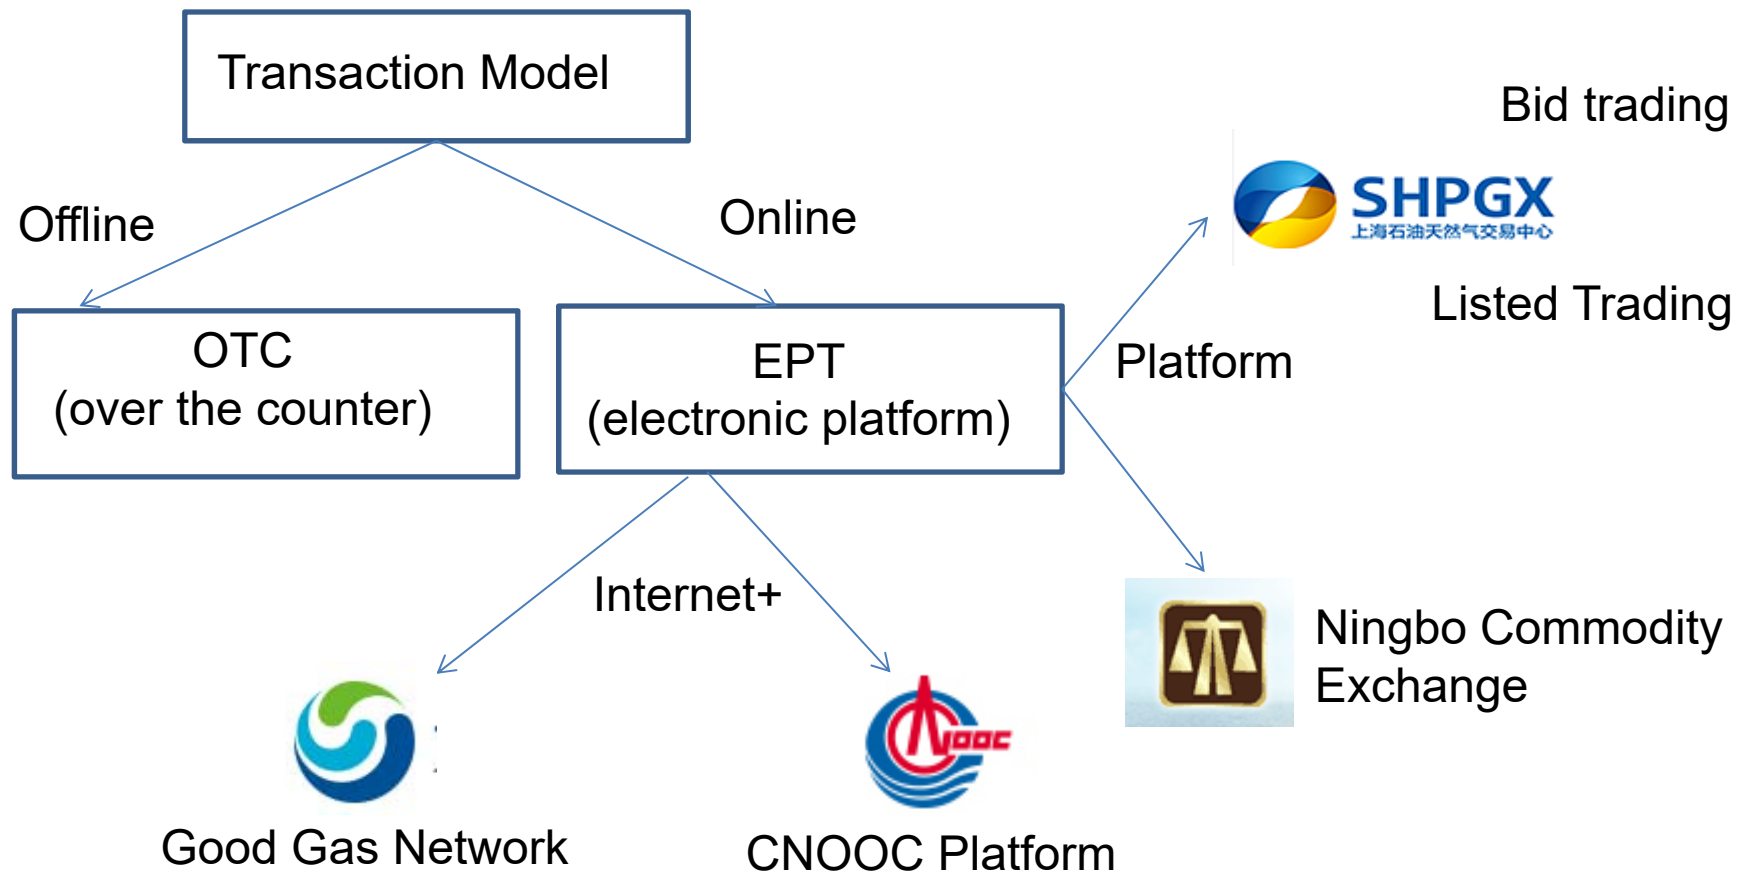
Transaction Model

Offline

Online

OTC
(over the counter)

EPT
(electronic platform)

Bid trading

SHPGX
上海石油天然气交易中心

Listed Trading

Platform

Internet+

Ningbo Commodity Exchange

Good Gas Network

CNOOC Platform